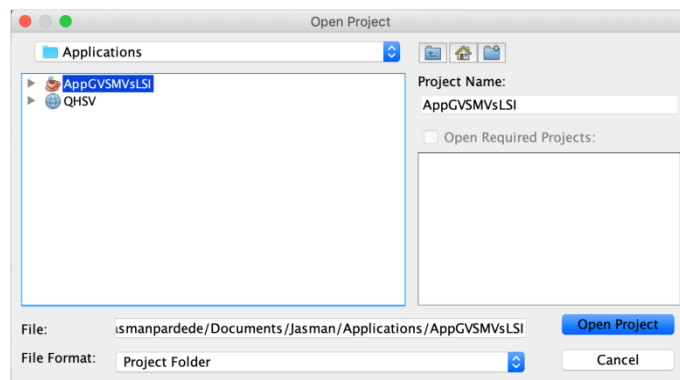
Open Project

Applications

AppGVSMVsLSI
QHSV

Project Name:
AppGVSMVsLSI

Open Required Projects:

File: ısmanpardede/Documents/Jasman/Applications/AppGVSMVsLSI

File Format: Project Folder

Open Project
Cancel